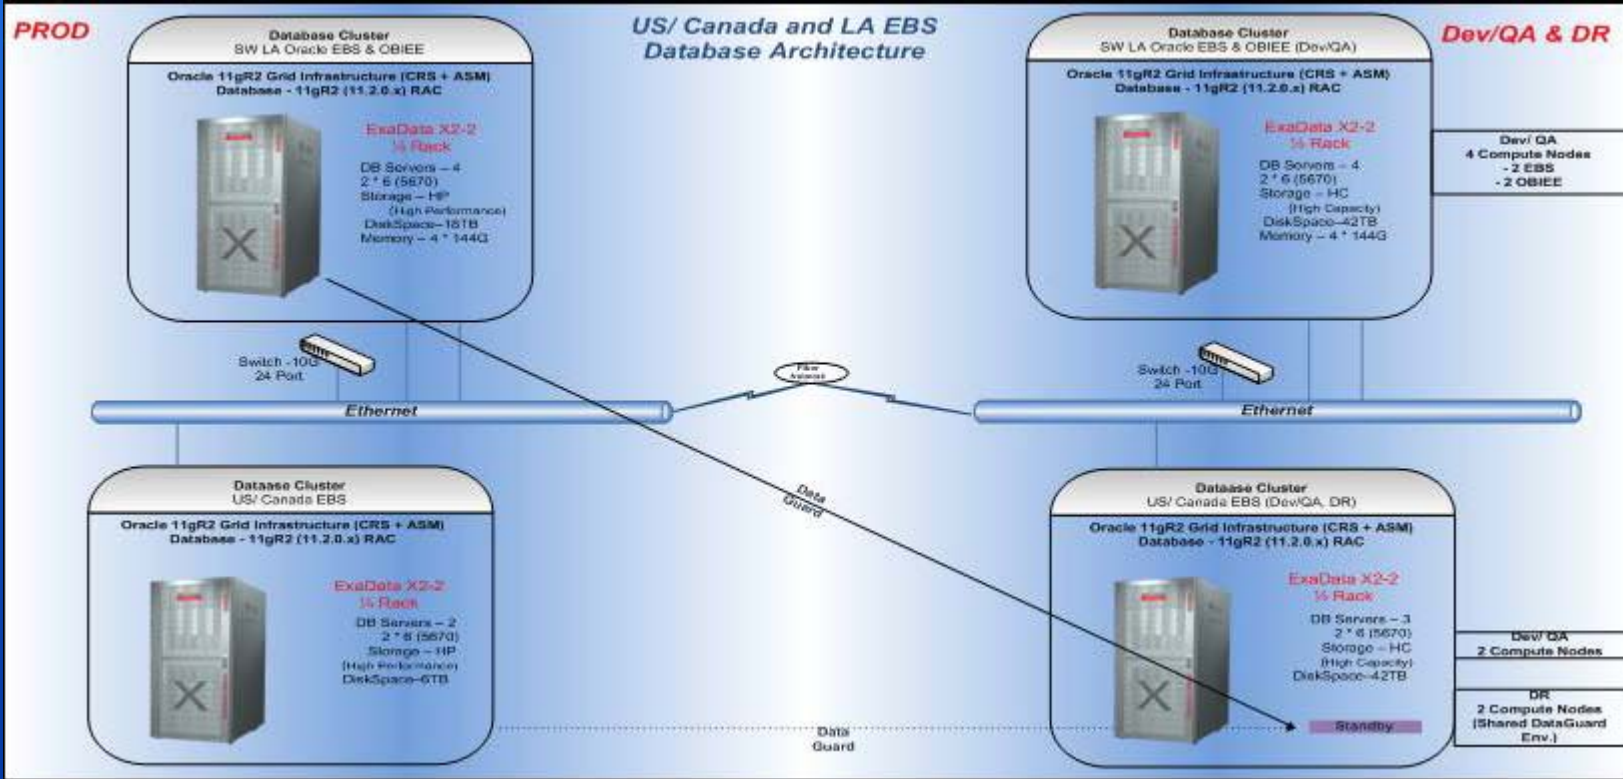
PROD

US/ Canada and LA EBS Database Architecture

Dev/QA & DR

Database Cluster
SW LA Oracle EBS & OBIEE

Oracle 11gR2 Grid Infrastructure (CRS + ASM)
Database - 11gR2 (11.2.0.x) RAC

ExaData X2-2
½ Rack
DB Servers – 4
2 * 6 (5670)
Storage – HP
(High Performance)
DiskSpace–18TB
Memory – 4 * 144G

Database Cluster
SW LA Oracle EBS & OBIEE (Dev/QA)

Oracle 11gR2 Grid Infrastructure (CRS + ASM)
Database - 11gR2 (11.2.0.x) RAC

ExaData X2-2
½ Rack
DB Servers – 4
2 * 6 (5670)
Storage – HC
(High Capacity)
DiskSpace–42TB
Memory – 4 * 144G

Dev/ QA
4 Compute Nodes
- 2 EBS
- 2 OBIEE

Switch -10G
24 Port

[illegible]

Switch -10G
24 Port

Ethernet

Ethernet

Data Guard

Dataase Cluster
US/ Canada EBS

Oracle 11gR2 Grid Infrastructure (CRS + ASM)
Database - 11gR2 (11.2.0.x) RAC

ExaData X2-2
½ Rack
DB Servers – 2
2 * 6 (5670)
Storage – HP
(High Performance)
DiskSpace–6TB

Dataase Cluster
US/ Canada EBS (Dev/QA, DR)

Oracle 11gR2 Grid Infrastructure (CRS + ASM)
Database - 11gR2 (11.2.0.x) RAC

ExaData X2-2
½ Rack
DB Servers – 3
2 * 6 (5670)
Storage – HC
(High Capacity)
DiskSpace–42TB

Dev/ QA
2 Compute Nodes

DR
2 Compute Nodes
(Shared DataGuard Env.)

Standby

Data Guard